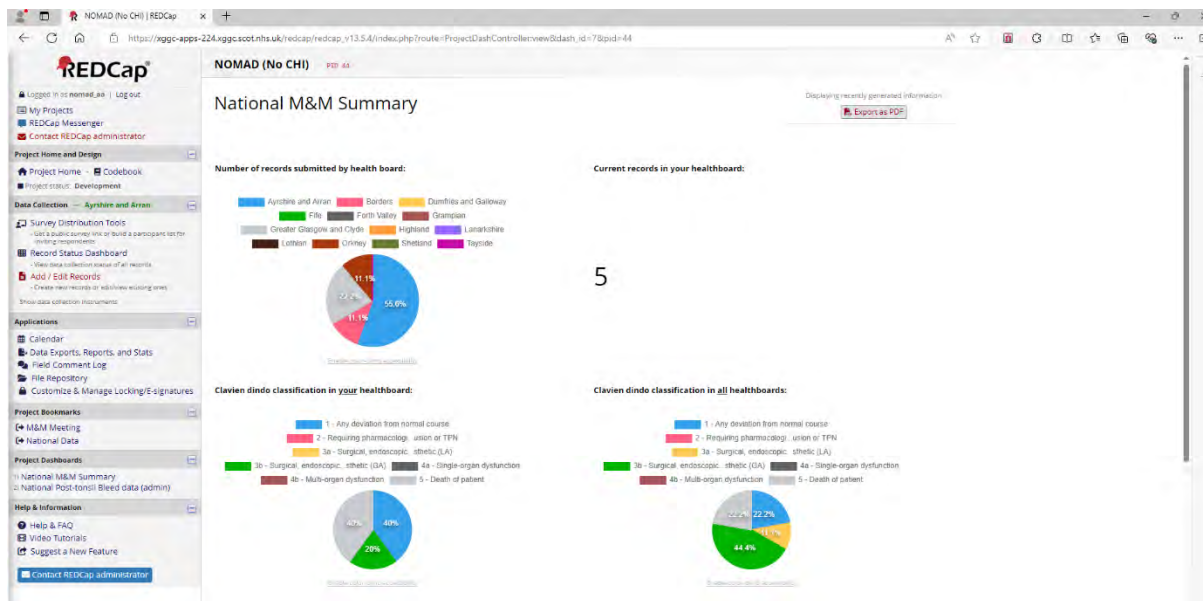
NOMAD (No CHI) | REDCap

https://xggc-apps-224.xggc.scot.nhs.uk/redcap/redcap_v13.5.4/index.php?route=ProjectDashController:view&dash_id=7&pid=44

REDCap

Logged in as nomad_aa | Log out
My Projects
REDCap Messenger
Contact REDCap administrator

Project Home and Design
Project Home · Codebook
Project status: Development

Data Collection — Ayrshire and Arran
Survey Distribution Tools
- Get a public survey link or build a participant list for inviting respondents
Record Status Dashboard
- View data collection status of all records
Add / Edit Records
- Create new records or edit/view existing ones
Show data collection instruments

Applications
Calendar
Data Exports, Reports, and Stats
Field Comment Log
File Repository
Customize & Manage Locking/E-signatures

Project Bookmarks
M&M Meeting
National Data

Project Dashboards
National M&M Summary
National Post-tonsil Bleed data (admin)

Help & Information
Help & FAQ
Video Tutorials
Suggest a New Feature

Contact REDCap administrator

NOMAD (No CHI) PID 44

National M&M Summary

Displaying recently generated information
Export as PDF

Number of records submitted by health board:

Ayrshire and Arran Borders Dumfries and Galloway Fife Forth Valley Grampian Greater Glasgow and Clyde Highland Lanarkshire Lothian Orkney Shetland Tayside

11.1%
22.2%
55.6%
11.1%

Current records in your healthboard:

5

Clavien dindo classification in your healthboard:

1 - Any deviation from normal course
2 - Requiring pharmacologi...usion or TPN
3a - Surgical, endoscopic...sthetic (LA)
3b - Surgical, endoscopic...sthetic (GA) 4a - Single-organ dysfunction
4b - Multi-organ dysfunction 5 - Death of patient

40%
40%
20%

Clavien dindo classification in all healthboards:

1 - Any deviation from normal course
2 - Requiring pharmacologi...usion or TPN
3a - Surgical, endoscopic...sthetic (LA)
3b - Surgical, endoscopic...sthetic (GA) 4a - Single-organ dysfunction
4b - Multi-organ dysfunction 5 - Death of patient

22.2%
22.2%
11.1%
44.4%